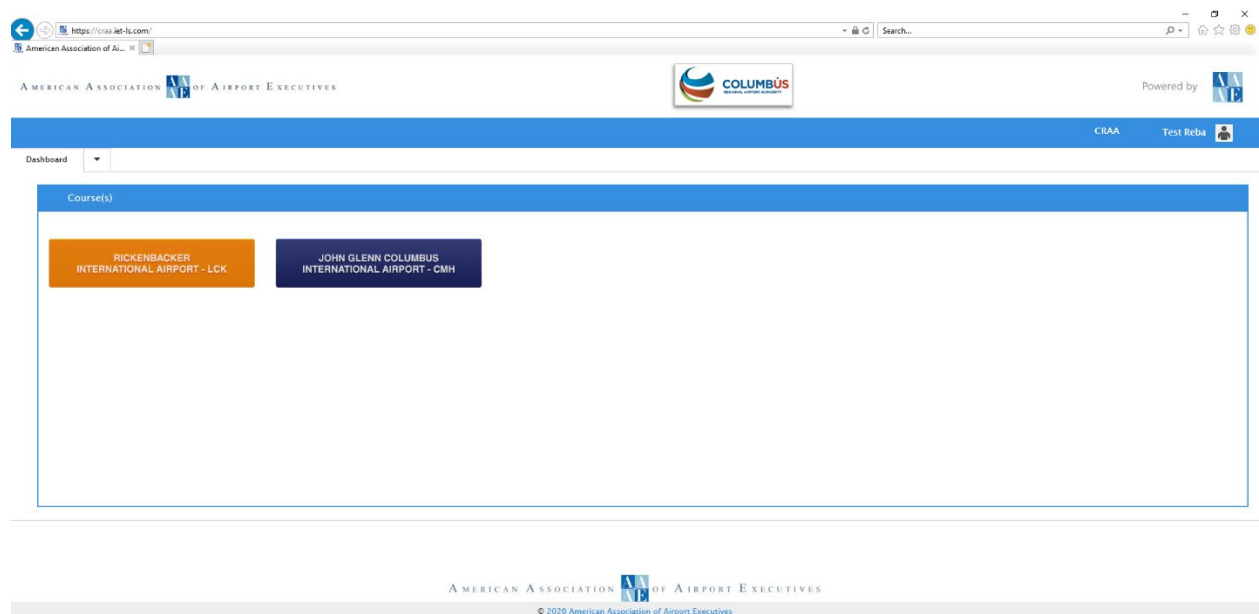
https://craa.iet-ls.com/

Search...

American Association of Ai... ×

AMERICAN ASSOCIATION AAAE OF AIRPORT EXECUTIVES

COLUMBUS
REGIONAL AIRPORT AUTHORITY

Powered by AAAE

CRAA

Test Reba

Dashboard

Course(s)

RICKENBACKER INTERNATIONAL AIRPORT - LCK

JOHN GLENN COLUMBUS INTERNATIONAL AIRPORT - CMH

AMERICAN ASSOCIATION AAAE OF AIRPORT EXECUTIVES

© 2020 American Association of Airport Executives